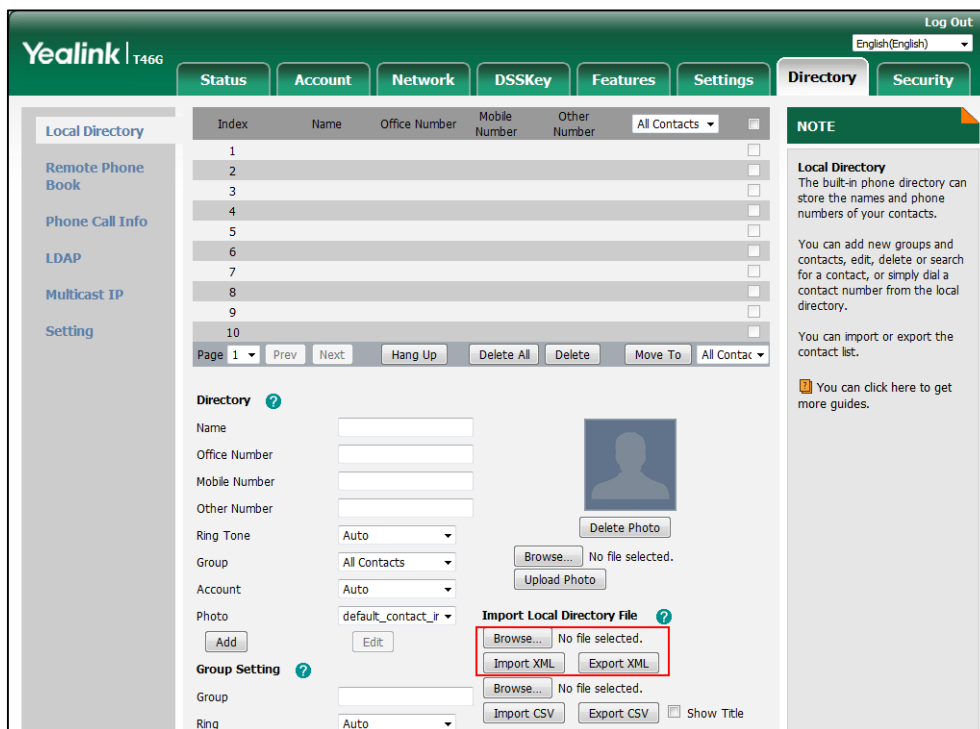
Log Out
English(English)

Yealink | T46G

Status | Account | Network | DSSKey | Features | Settings | Directory | Security

Local Directory
Remote Phone Book
Phone Call Info
LDAP
Multicast IP
Setting

| Index | Name | Office Number | Mobile Number | Other Number | All Contacts |
|---|---|---|---|---|---|
| 1 | | | | | |
| 2 | | | | | |
| 3 | | | | | |
| 4 | | | | | |
| 5 | | | | | |
| 6 | | | | | |
| 7 | | | | | |
| 8 | | | | | |
| 9 | | | | | |
| 10 | | | | | |

Page 1 Prev Next Hang Up Delete All Delete Move To All Contac

Directory
Name
Office Number
Mobile Number
Other Number
Ring Tone Auto
Group All Contacts
Account Auto
Photo default_contact_ir
Add Edit

Delete Photo
Browse... No file selected.
Upload Photo

Import Local Directory File
Browse... No file selected.
Import XML Export XML
Browse... No file selected.
Import CSV Export CSV Show Title

Group Setting
Group
Ring Auto

NOTE

Local Directory
The built-in phone directory can store the names and phone numbers of your contacts.

You can add new groups and contacts, edit, delete or search for a contact, or simply dial a contact number from the local directory.

You can import or export the contact list.

You can click here to get more guides.